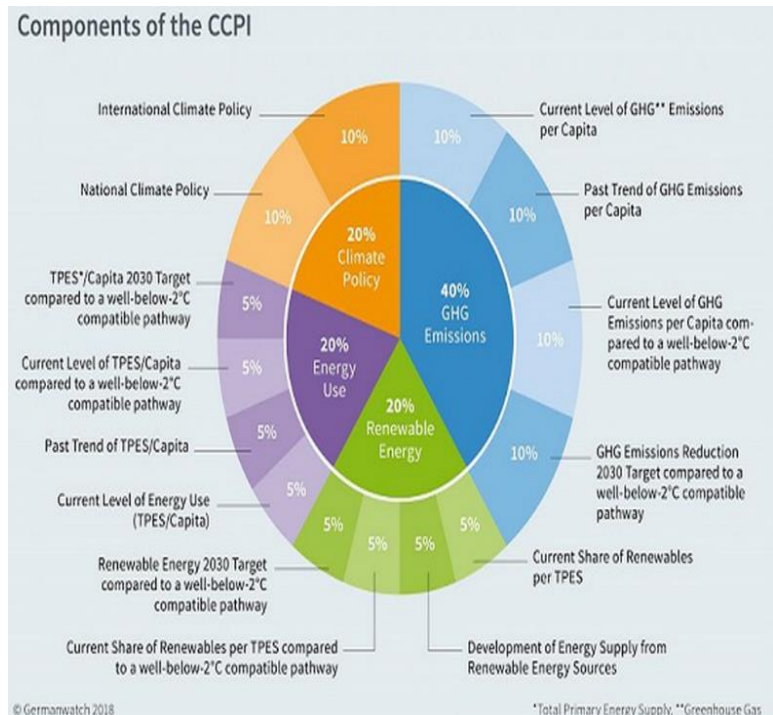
Components of the CCPI

International Climate Policy

10%

National Climate Policy

10%

20%
Climate Policy

TPES*/Capita 2030 Target compared to a well-below-2°C compatible pathway

5%

Current Level of TPES/Capita compared to a well-below-2°C compatible pathway

5%

20%
Energy Use

Past Trend of TPES/Capita

5%

Current Level of Energy Use (TPES/Capita)

5%

20%
Renewable Energy

40%
GHG Emissions

Current Level of GHG** Emissions per Capita

10%

Past Trend of GHG Emissions per Capita

10%

Current Level of GHG Emissions per Capita compared to a well-below-2°C compatible pathway

10%

GHG Emissions Reduction 2030 Target compared to a well-below-2°C compatible pathway

10%

5%

5%

5%

5%

Current Share of Renewables per TPES

Renewable Energy 2030 Target compared to a well-below-2°C compatible pathway

Current Share of Renewables per TPES compared to a well-below-2°C compatible pathway

Development of Energy Supply from Renewable Energy Sources

© Germanwatch 2018

*Total Primary Energy Supply, **Greenhouse Gas